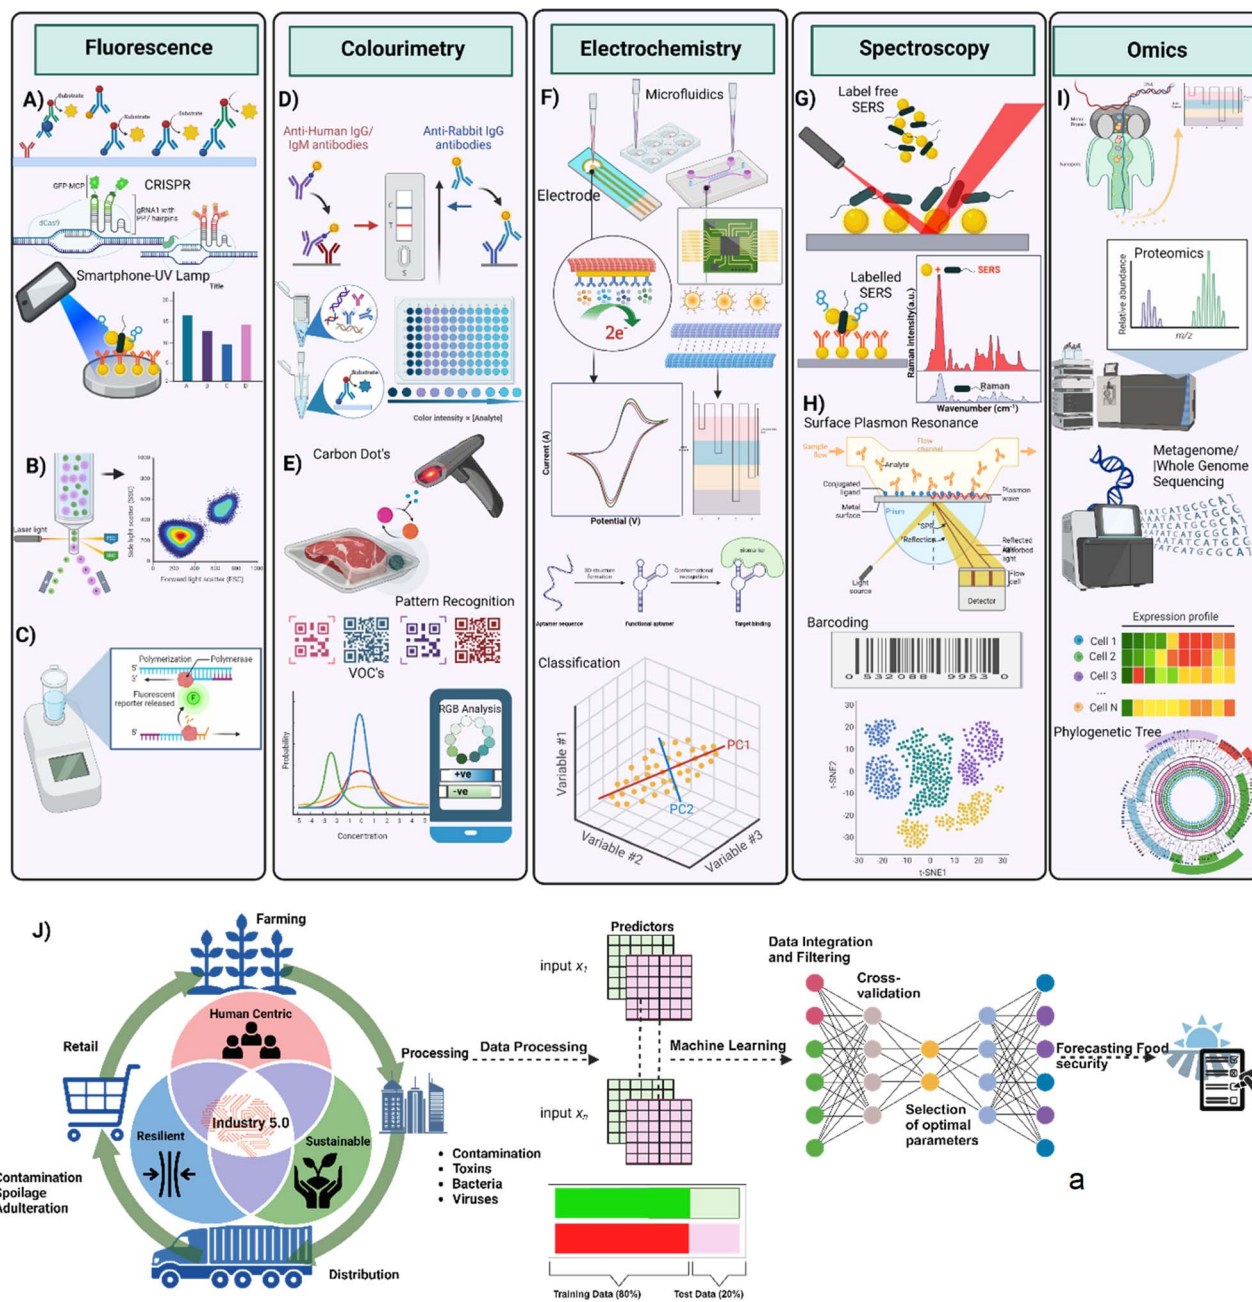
Fluorescence

A)

Substrate

Substrate

Substrate

Substrate

GFP-MCP

CRISPR

gRNA1 with MS2 hairpins

dCas9

Smartphone-UV Lamp

Title

A B C D

B)

Laser light

Side light scatter (SSC)

Forward light scatter (FSC)

C)

Polymerization

Polymerase

Fluorescent reporter released

F

Colourimetry

D)

Anti-Human IgG/ IgM antibodies

Anti-Rabbit IgG antibodies

C

T

S

Substrate

Color intensity ∝ [Analyte]

E)

Carbon Dot's

Pattern Recognition

VOC's

Probability

Concentration

RGB Analysis

+ve

-ve

Electrochemistry

F)

Microfluidics

Electrode

2e⁻

Current (A)

Potential (V)

Aptamer sequence

Functional aptamer

Target binding

Classification

Variable #1

Variable #2

Variable #3

PC1

PC2

Spectroscopy

G)

Label free SERS

Labelled SERS

SERS

Raman

Raman Intensity (a.u.)

Wavenumber (cm⁻¹)

H)

Surface Plasmon Resonance

Sample flow

Flow channel

Analyte

Conjugated ligand

Metal surface

Prism

Plasmon wave

Reflection

Reflected absorbed light

Flow cell

Light source

Detector

Barcoding

0 532088 9953 0

t-SNE2

t-SNE1

Omics

I)

Proteomics

Relative abundance

m/z

Metagenome/ |Whole Genome Sequencing

ATCATGCGCAT

Expression profile

Cell 1

Cell 2

Cell 3

...

Cell N

Phylogenetic Tree

J)

Farming

Human Centric

Retail

Processing

Industry 5.0

Resilient

Sustainable

Contamination Spoilage Adulteration

Distribution

• Contamination
• Toxins
• Bacteria
• Viruses

Data Processing

Predictors

input $x_1$

input $x_n$

Machine Learning

Data Integration and Filtering

Cross-validation

Selection of optimal parameters

Forecasting Food security

Training Data (80%)

Test Data (20%)

a